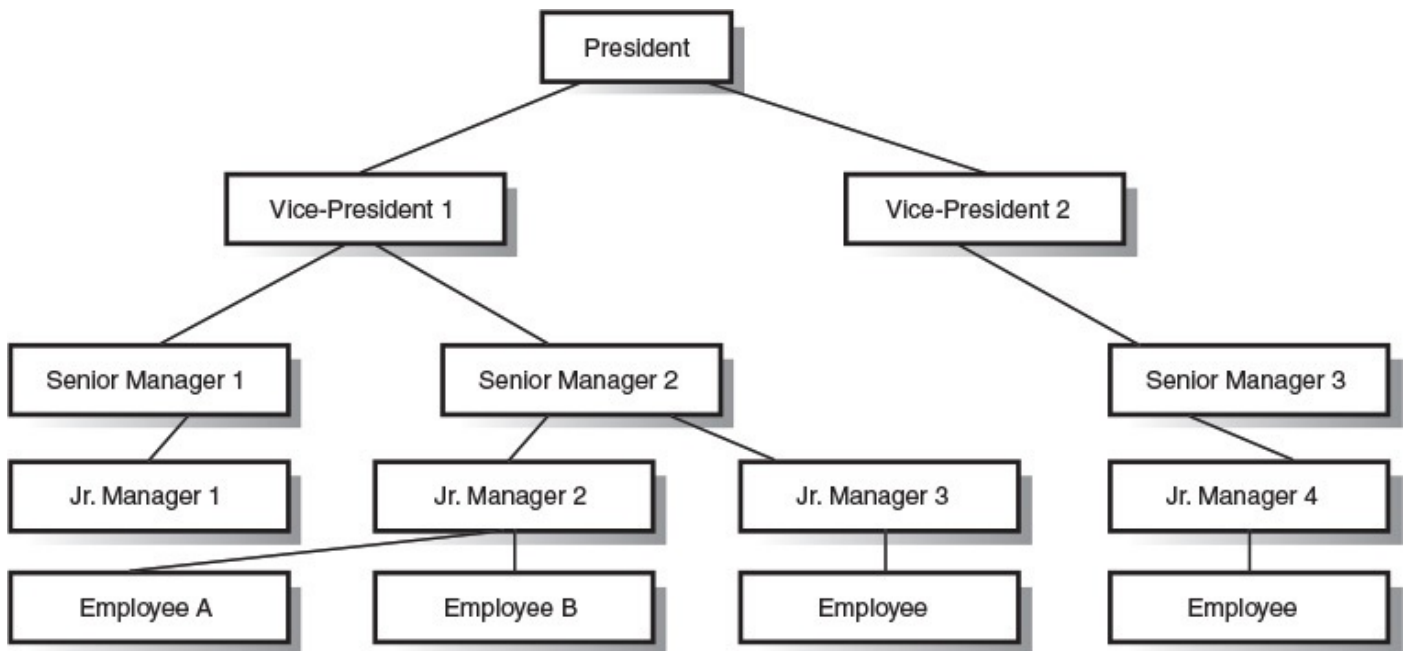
President

Vice-President 1

Vice-President 2

Senior Manager 1

Senior Manager 2

Senior Manager 3

Jr. Manager 1

Jr. Manager 2

Jr. Manager 3

Jr. Manager 4

Employee A

Employee B

Employee

Employee